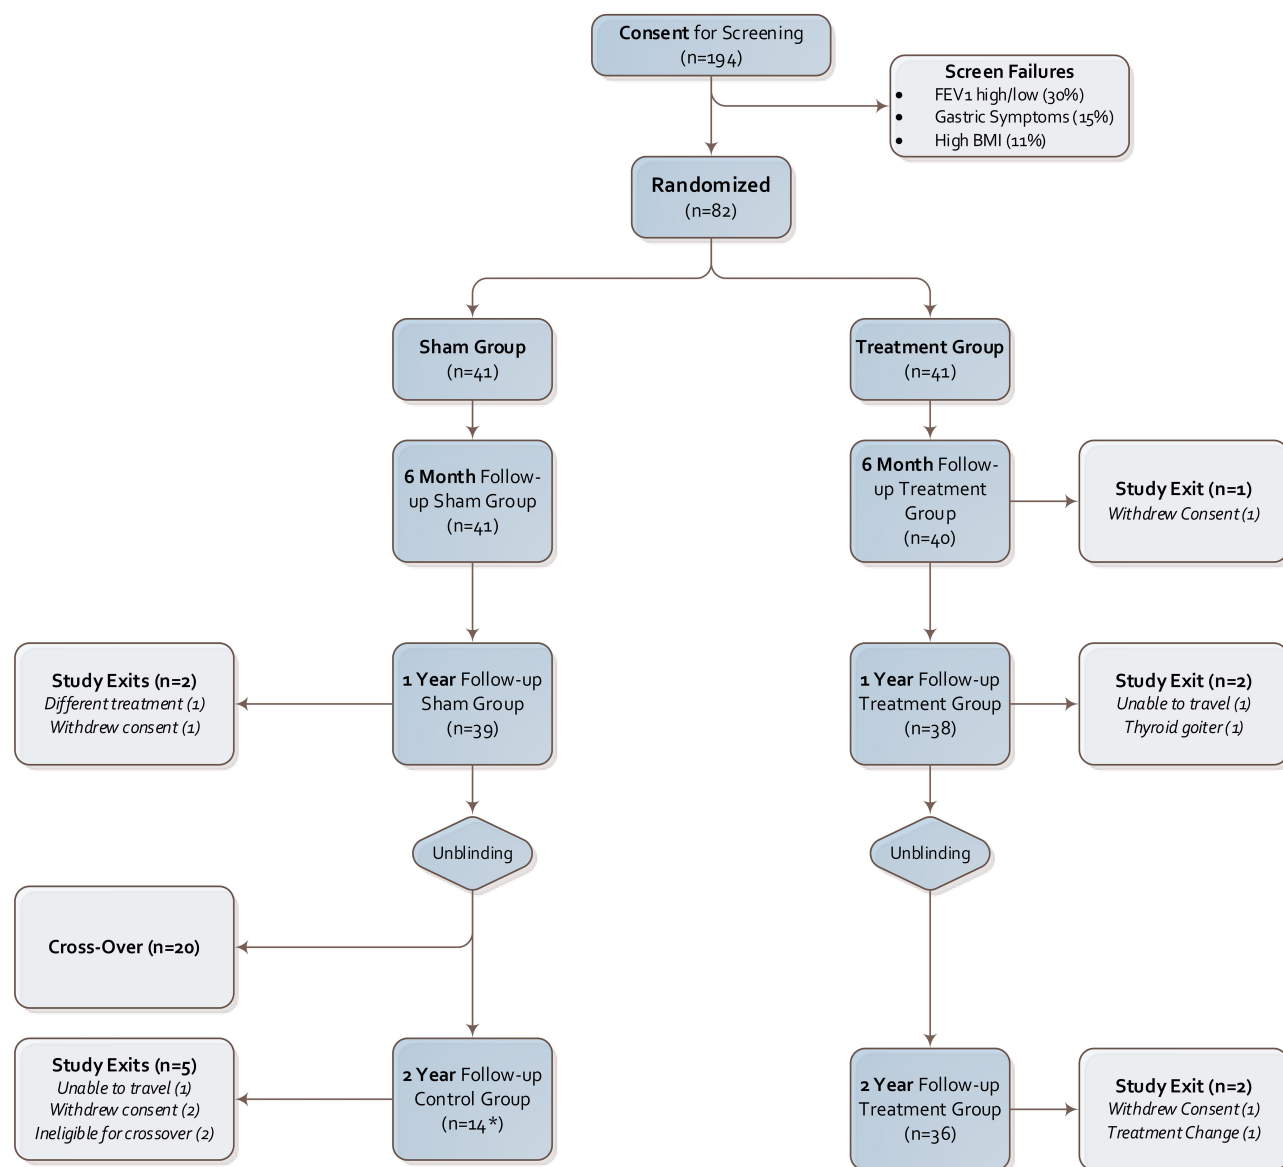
Consent for Screening
(n=194)

Screen Failures
- FEV1 high/low (30%)
- Gastric Symptoms (15%)
- High BMI (11%)

Randomized
(n=82)

Sham Group
(n=41)

Treatment Group
(n=41)

6 Month Follow-up Sham Group
(n=41)

6 Month Follow-up Treatment Group
(n=40)

Study Exit (n=1)
Withdrew Consent (1)

Study Exits (n=2)
Different treatment (1)
Withdrew consent (1)

1 Year Follow-up Sham Group
(n=39)

1 Year Follow-up Treatment Group
(n=38)

Study Exit (n=2)
Unable to travel (1)
Thyroid goiter (1)

Unblinding

Unblinding

Cross-Over (n=20)

Study Exits (n=5)
Unable to travel (1)
Withdrew consent (2)
Ineligible for crossover (2)

2 Year Follow-up Control Group
(n=14*)

2 Year Follow-up Treatment Group
(n=36)

Study Exit (n=2)
Withdrew Consent (1)
Treatment Change (1)